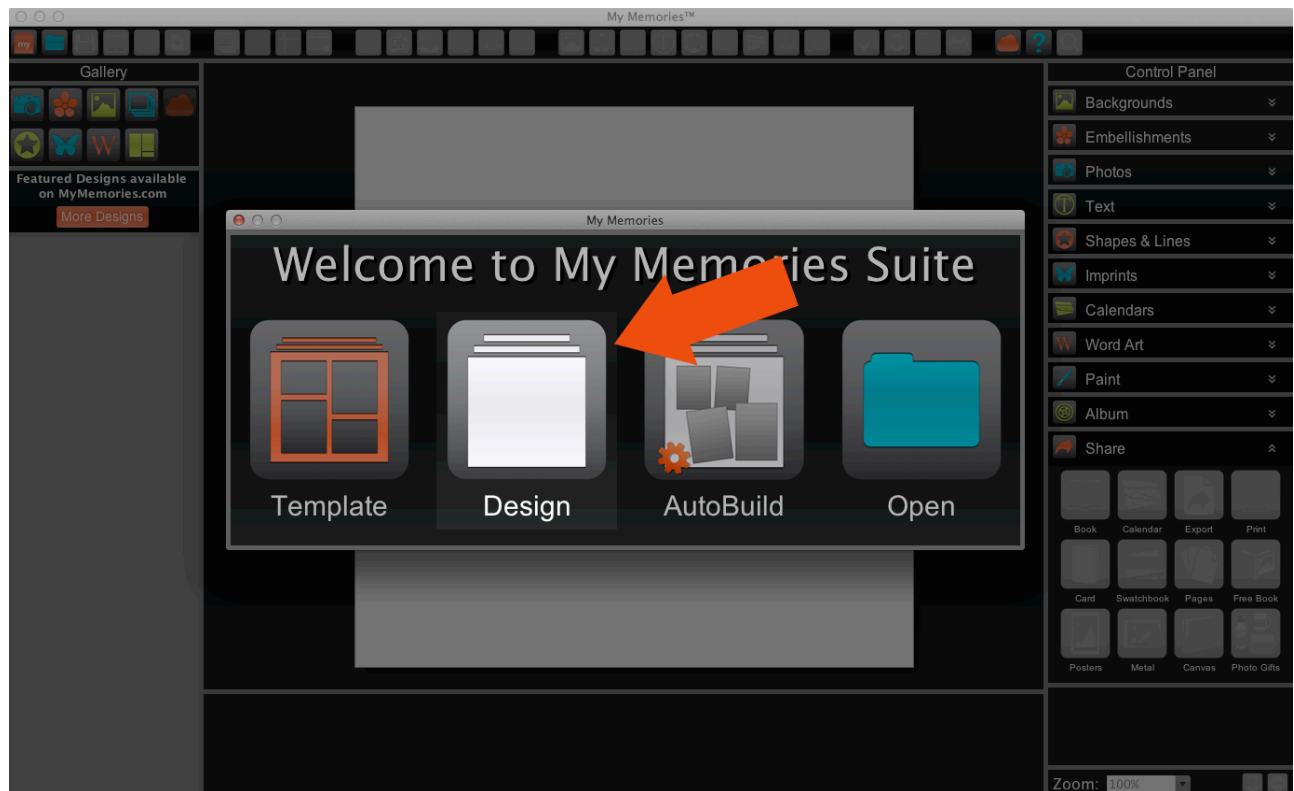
My Memories™

my

Gallery

Featured Designs available on MyMemories.com

More Designs

My Memories

Welcome to My Memories Suite

Template

Design

AutoBuild

Open

Control Panel

Backgrounds

Embellishments

Photos

Text

Shapes & Lines

Imprints

Calendars

Word Art

Paint

Album

Share

Book

Calendar

Export

Print

Card

Swatchbook

Pages

Free Book

Posters

Metal

Canvas

Photo Gifts

Zoom: 100%